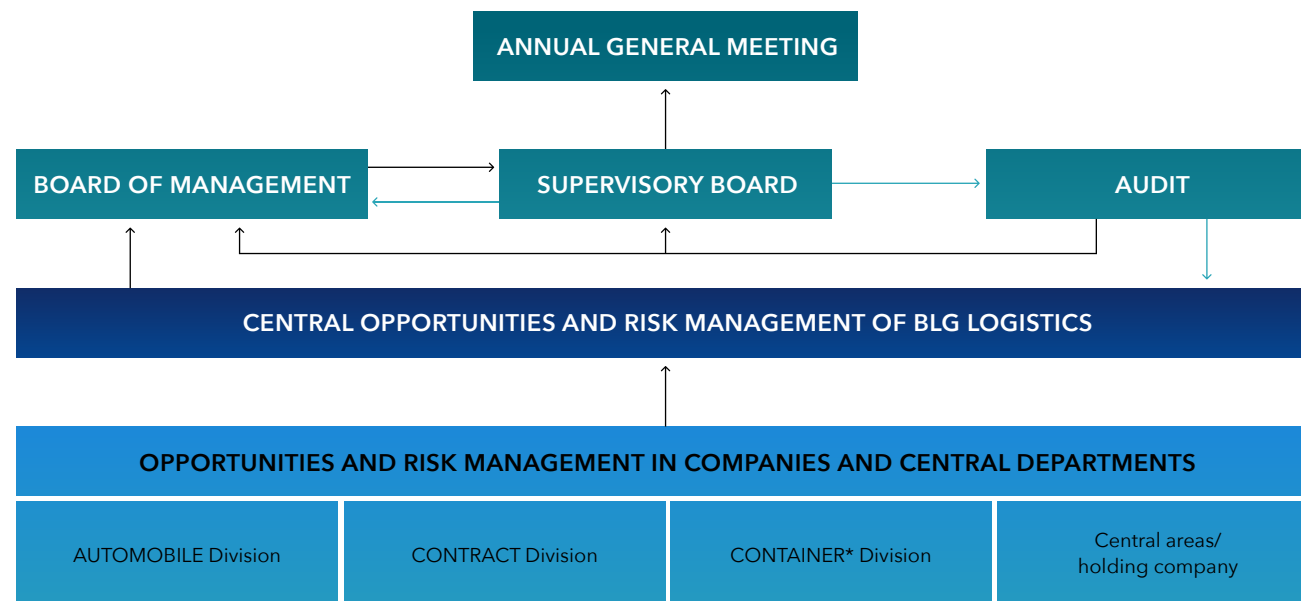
ANNUAL GENERAL MEETING

BOARD OF MANAGEMENT

SUPERVISORY BOARD

AUDIT

CENTRAL OPPORTUNITIES AND RISK MANAGEMENT OF BLG LOGISTICS

OPPORTUNITIES AND RISK MANAGEMENT IN COMPANIES AND CENTRAL DEPARTMENTS

AUTOMOBILE Division

CONTRACT Division

CONTAINER* Division

Central areas/ holding company